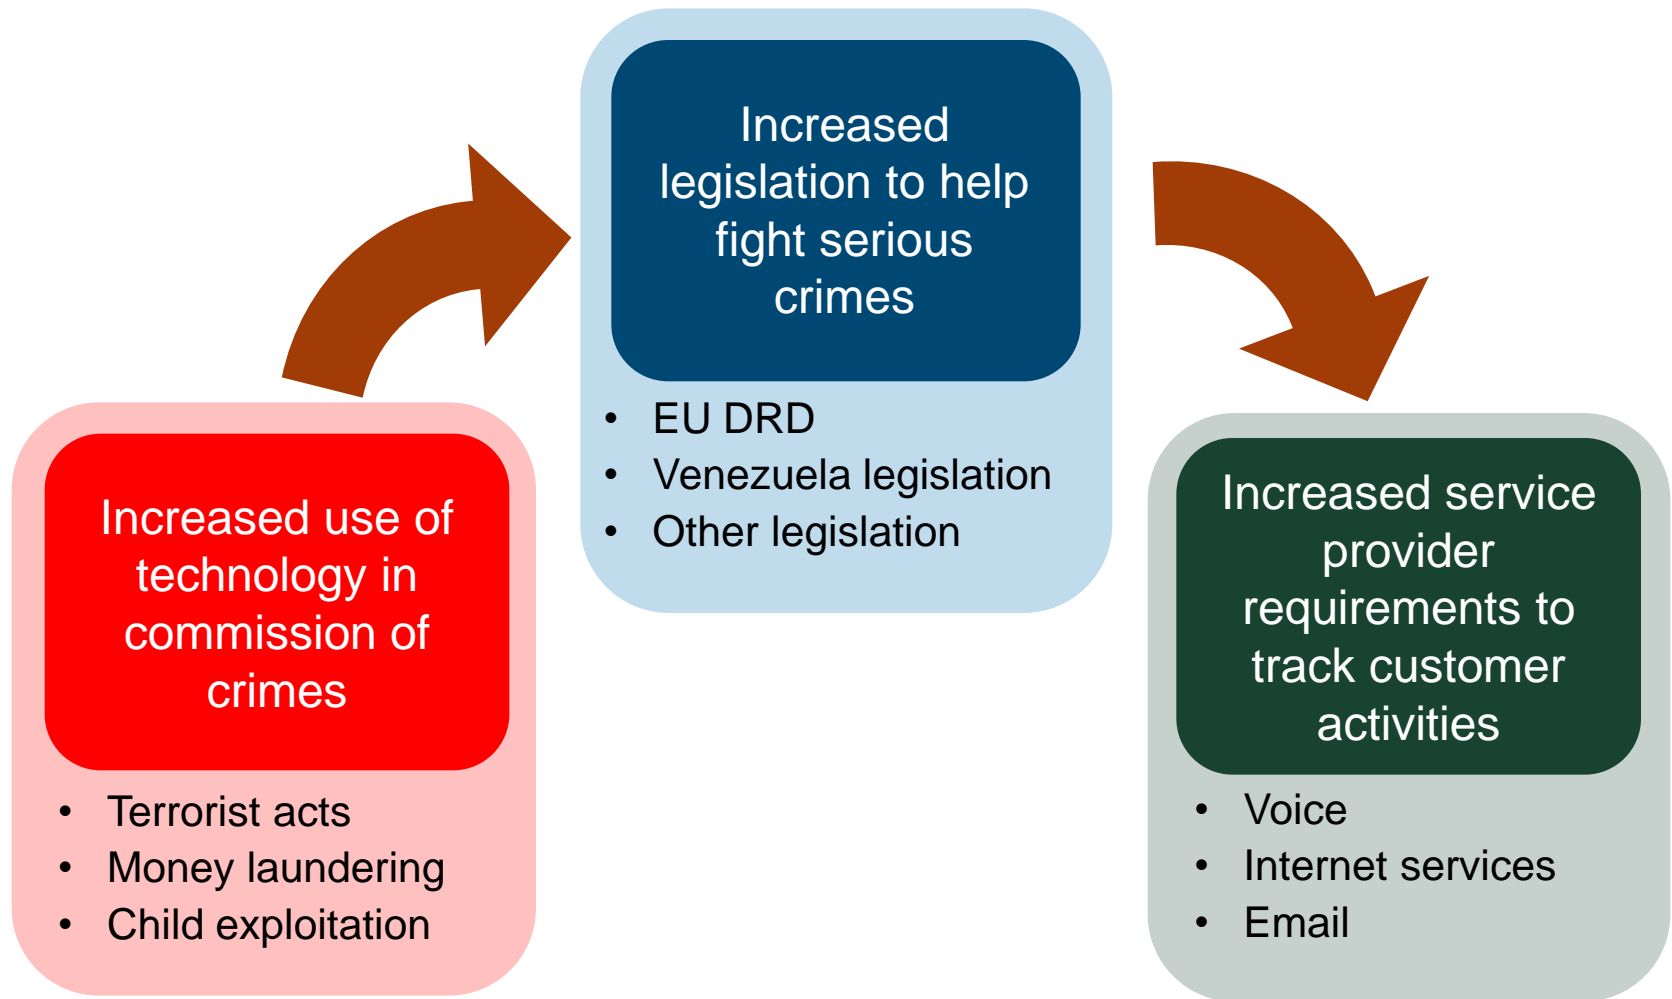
Increased use of technology in commission of crimes

- Terrorist acts
- Money laundering
- Child exploitation

Increased legislation to help fight serious crimes

- EU DRD
- Venezuela legislation
- Other legislation

Increased service provider requirements to track customer activities

- Voice
- Internet services
- Email